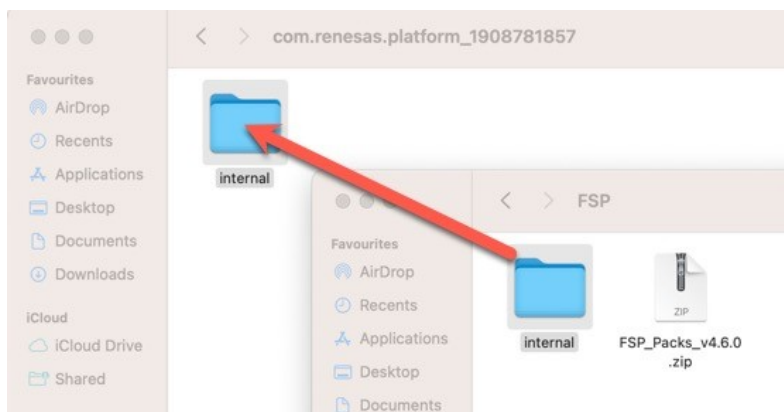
com.renesas.platform_1908781857

Favourites
AirDrop
Recents
Applications
Desktop
Documents
Downloads
iCloud
iCloud Drive
Shared

internal

FSP

Favourites
AirDrop
Recents
Applications
Desktop
Documents

internal

ZIP
FSP_Packs_v4.6.0.zip